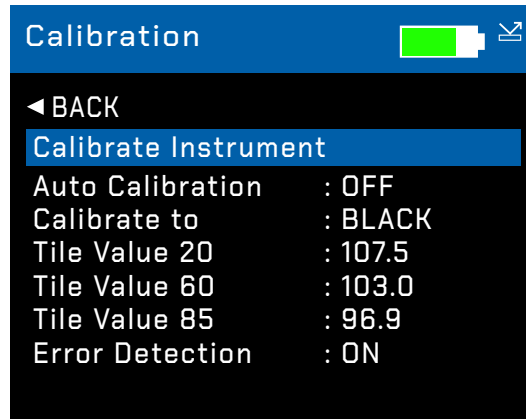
Calibration

◀ BACK

Calibrate Instrument

| Auto Calibration | : OFF |
|---|---|
| Calibrate to | : BLACK |
| Tile Value 20 | : 107.5 |
| Tile Value 60 | : 103.0 |
| Tile Value 85 | : 96.9 |
| Error Detection | : ON |